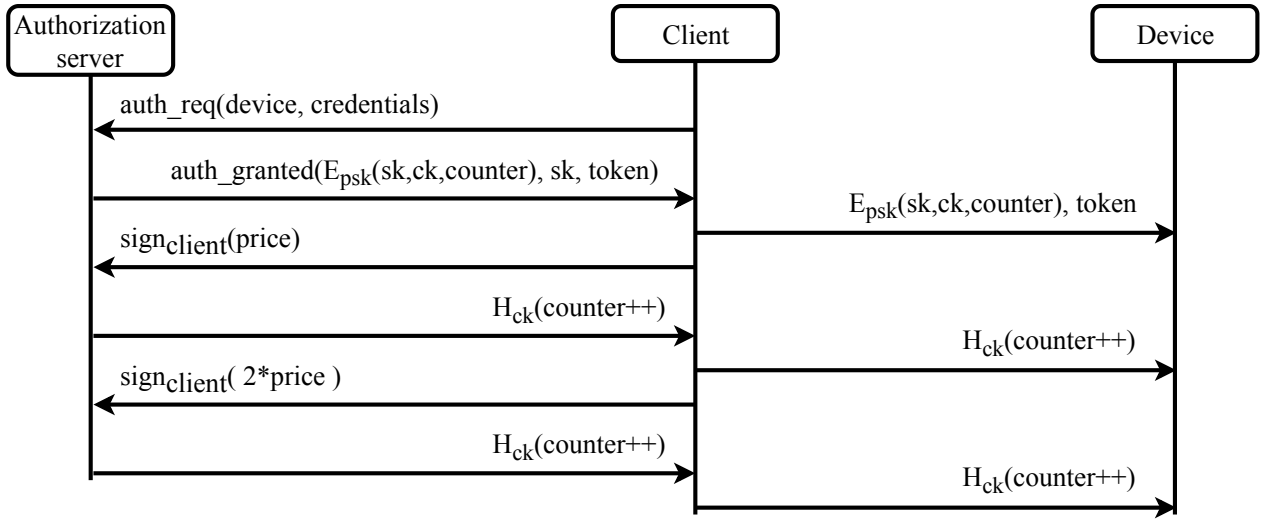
Authorization server

Client

Device

auth_req(device, credentials)

auth_granted($E_{psk}$(sk,ck,counter), sk, token)

$E_{psk}$(sk,ck,counter), token

$sign_{client}$(price)

$H_{ck}$(counter++)

$H_{ck}$(counter++)

$sign_{client}$( 2*price )

$H_{ck}$(counter++)

$H_{ck}$(counter++)